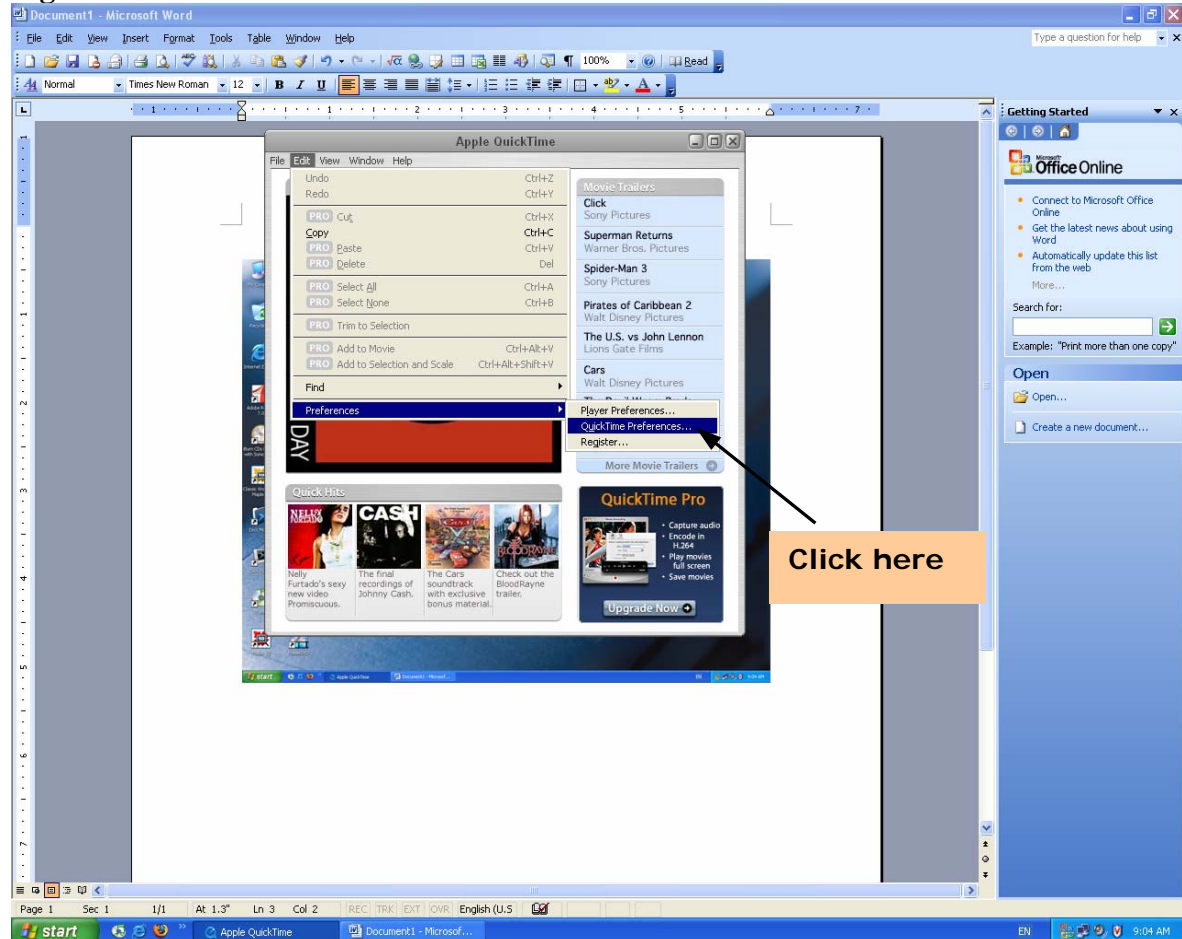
Document1 - Microsoft Word

File Edit View Insert Format Tools Table Window Help

100% Read

Type a question for help

Normal Times New Roman 12 B I U

Apple QuickTime

File Edit View Window Help

Undo Ctrl+Z
Redo Ctrl+Y
PRO Cut Ctrl+X
Copy Ctrl+C
PRO Paste Ctrl+V
PRO Delete Del
PRO Select All Ctrl+A
PRO Select None Ctrl+B
PRO Trim to Selection
PRO Add to Movie Ctrl+Alt+V
PRO Add to Selection and Scale Ctrl+Alt+Shift+V
Find
Preferences

Player Preferences...
QuickTime Preferences...
Register...

Movie Trailers
Click
Sony Pictures
Superman Returns
Warner Bros. Pictures
Spider-Man 3
Sony Pictures
Pirates of Caribbean 2
Walt Disney Pictures
The U.S. vs John Lennon
Lions Gate Films
Cars
Walt Disney Pictures
More Movie Trailers

DAY

Quick Hits
CASH
Nelly Furtado's sexy new video Promiscuous.
The final recordings of Johnny Cash.
The Cars soundtrack with exclusive bonus material.
Check out the BloodRayne trailer.

QuickTime Pro
Capture audio
Encode in H.264
Play movies full screen
Save movies
Upgrade Now

Click here

start Apple QuickTime Document1 - Microsof... 9:04 AM

Getting Started
Office Online
Connect to Microsoft Office Online
Get the latest news about using Word
Automatically update this list from the web
More...
Search for:
Example: "Print more than one copy"
Open
Open...
Create a new document...

Page 1 Sec 1 1/1 At 1.3" Ln 3 Col 2 REC TRK EXT OVR English (U.S

start Apple QuickTime Document1 - Microsof... EN 9:04 AM